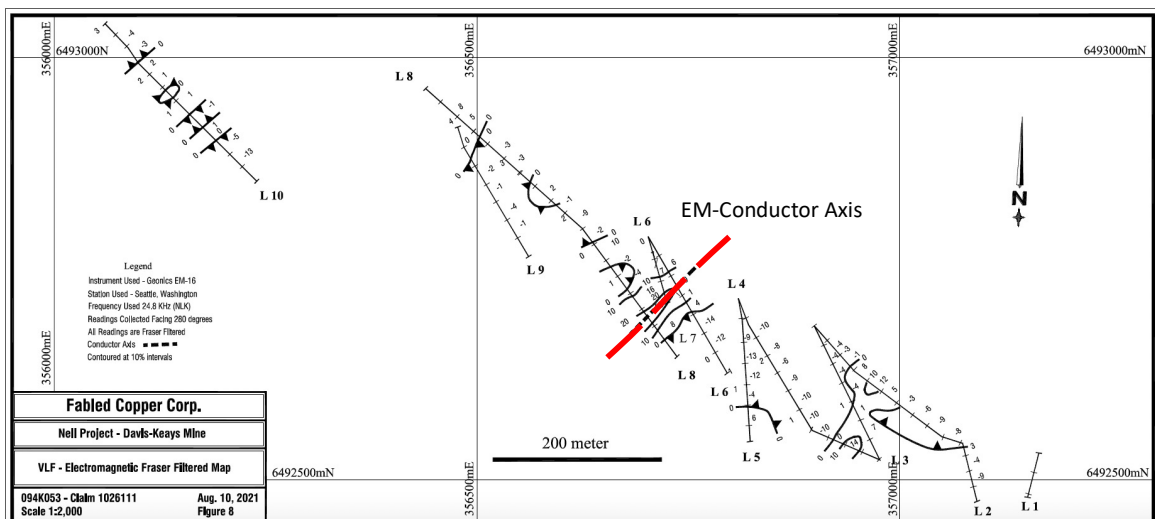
356000mE
6493000N
356500mE
357000mE
6493000mN

L 8
L 10
L 9
L 6
EM-Conductor Axis
L 4
L 7
L 8
L 6
L 5
L 3
L 2
L 1
N

Legend
Instrument Used - Geonics EM-16
Station Used - Seattle, Washington
Frequency Used 24.8 KHz (NLK)
Readings Collected Facing 280 degrees
All Readings are Fraser Filtered
Conductor Axis
Contoured at 10% intervals

356000mE

Fabled Copper Corp.

Nell Project - Davis-Keays Mine

VLF - Electromagnetic Fraser Filtered Map

094K053 - Claim 1026111 Aug. 10, 2021
Scale 1:2,000 Figure 8

6492500mN
356500mE
200 meter
357000mE
6492500mN